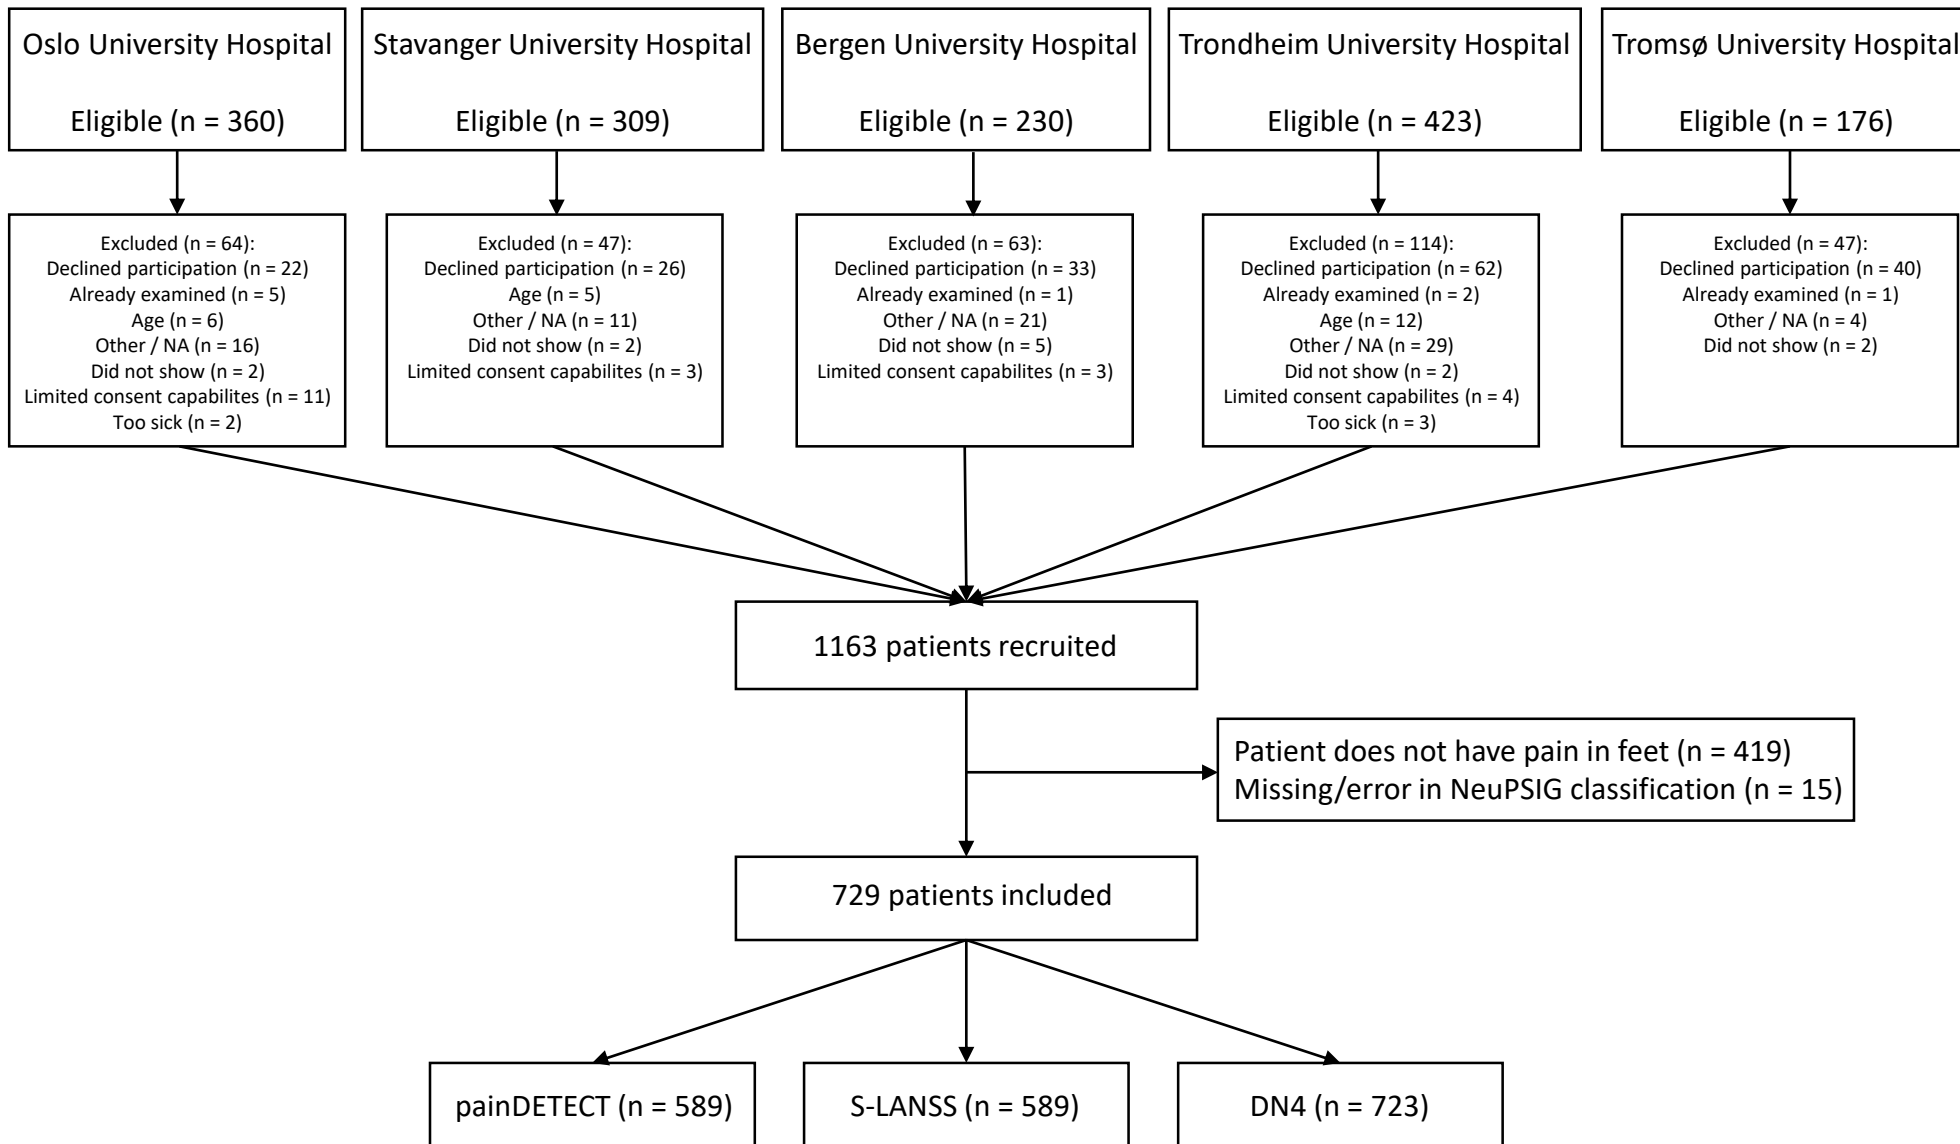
Oslo University Hospital

Eligible (n = 360)

Stavanger University Hospital

Eligible (n = 309)

Bergen University Hospital

Eligible (n = 230)

Trondheim University Hospital

Eligible (n = 423)

Tromsø University Hospital

Eligible (n = 176)

Excluded (n = 64):
Declined participation (n = 22)
Already examined (n = 5)
Age (n = 6)
Other / NA (n = 16)
Did not show (n = 2)
Limited consent capabilites (n = 11)
Too sick (n = 2)

Excluded (n = 47):
Declined participation (n = 26)
Age (n = 5)
Other / NA (n = 11)
Did not show (n = 2)
Limited consent capabilites (n = 3)

Excluded (n = 63):
Declined participation (n = 33)
Already examined (n = 1)
Other / NA (n = 21)
Did not show (n = 5)
Limited consent capabilites (n = 3)

Excluded (n = 114):
Declined participation (n = 62)
Already examined (n = 2)
Age (n = 12)
Other / NA (n = 29)
Did not show (n = 2)
Limited consent capabilites (n = 4)
Too sick (n = 3)

Excluded (n = 47):
Declined participation (n = 40)
Already examined (n = 1)
Other / NA (n = 4)
Did not show (n = 2)

1163 patients recruited

Patient does not have pain in feet (n = 419)
Missing/error in NeuPSIG classification (n = 15)

729 patients included

painDETECT (n = 589)

S-LANSS (n = 589)

DN4 (n = 723)